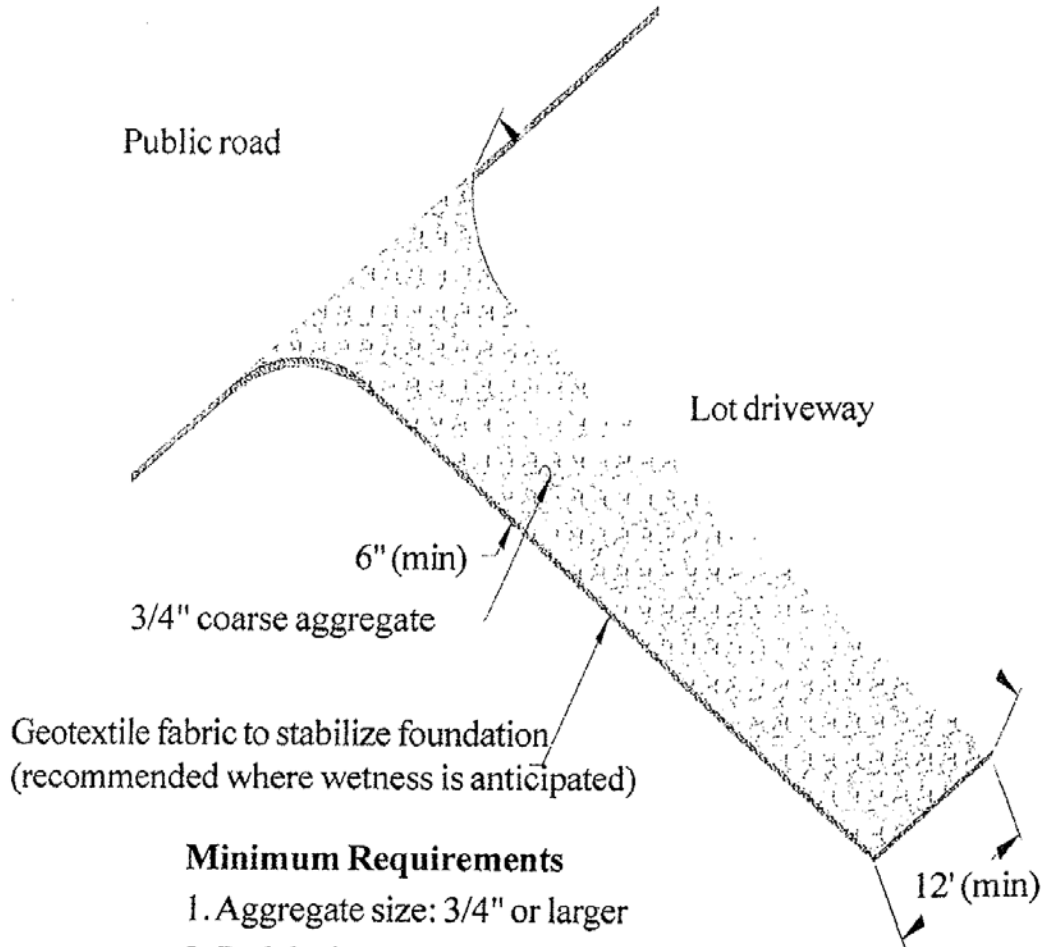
Public road

Lot driveway

6" (min)

3/4" coarse aggregate

Geotextile fabric to stabilize foundation (recommended where wetness is anticipated)

12' (min)

**Minimum Requirements**

1. Aggregate size: 3/4" or larger

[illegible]